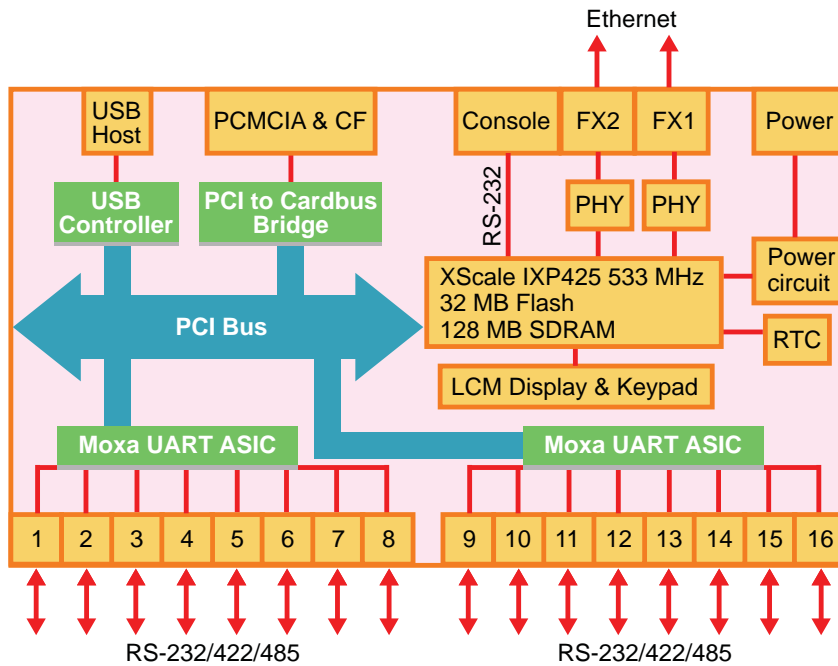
Ethernet

USB Host

PCMCIA & CF

Console

FX2

FX1

Power

USB Controller

PCI to Cardbus Bridge

RS-232

PHY

PHY

Power circuit

XScale IXP425 533 MHz
32 MB Flash
128 MB SDRAM

PCI Bus

RTC

LCM Display & Keypad

Moxa UART ASIC

Moxa UART ASIC

1 2 3 4 5 6 7 8

9 10 11 12 13 14 15 16

RS-232/422/485

RS-232/422/485